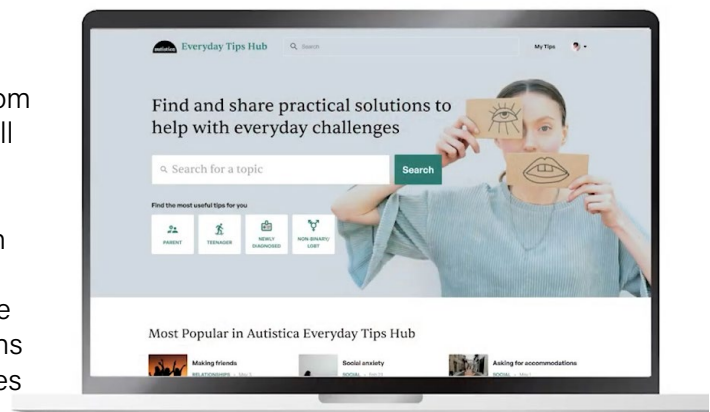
om
ll

n

e
ns
es

autistica Everyday Tips Hub Search My Tips

Find and share practical solutions to help with everyday challenges

Search for a topic Search

Find the most useful tips for you

PARENT TEENAGER NEWLY DIAGNOSED NON-BINARY/ LOST

Most Popular in Autistica Everyday Tips Hub

Making friends
RELATIONSHIPS · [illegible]

Social anxiety
SOCIAL · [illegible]

Asking for accommodations
SOCIAL · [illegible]